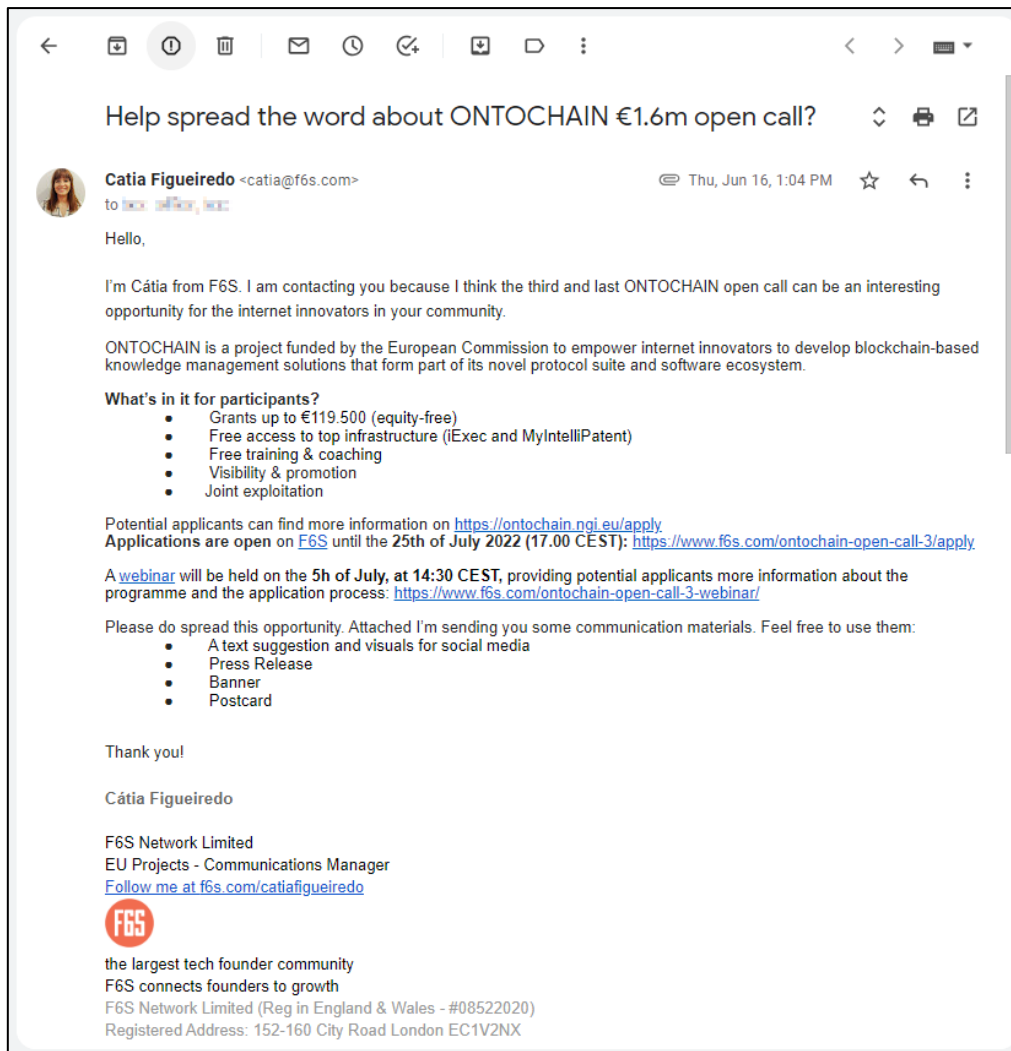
Help spread the word about ONTOCHAIN €1.6m open call?

Catia Figueiredo <catia@f6s.com>
Thu, Jun 16, 1:04 PM
to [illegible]

Hello,

I'm Cátia from F6S. I am contacting you because I think the third and last ONTOCHAIN open call can be an interesting opportunity for the internet innovators in your community.

ONTOCHAIN is a project funded by the European Commission to empower internet innovators to develop blockchain-based knowledge management solutions that form part of its novel protocol suite and software ecosystem.

**What's in it for participants?**
- Grants up to €119.500 (equity-free)
- Free access to top infrastructure (iExec and MyIntelliPatent)
- Free training & coaching
- Visibility & promotion
- Joint exploitation

Potential applicants can find more information on https://ontochain.ngi.eu/apply
**Applications are open** on F6S **until the 25th of July 2022 (17.00 CEST):** https://www.f6s.com/ontochain-open-call-3/apply

A webinar will be held on the **5h of July, at 14:30 CEST,** providing potential applicants more information about the programme and the application process: https://www.f6s.com/ontochain-open-call-3-webinar/

Please do spread this opportunity. Attached I'm sending you some communication materials. Feel free to use them:
- A text suggestion and visuals for social media
- Press Release
- Banner
- Postcard

Thank you!

Cátia Figueiredo

F6S Network Limited
EU Projects - Communications Manager
Follow me at f6s.com/catiafigueiredo
F6S
the largest tech founder community
F6S connects founders to growth
F6S Network Limited (Reg in England & Wales - #08522020)
Registered Address: 152-160 City Road London EC1V2NX